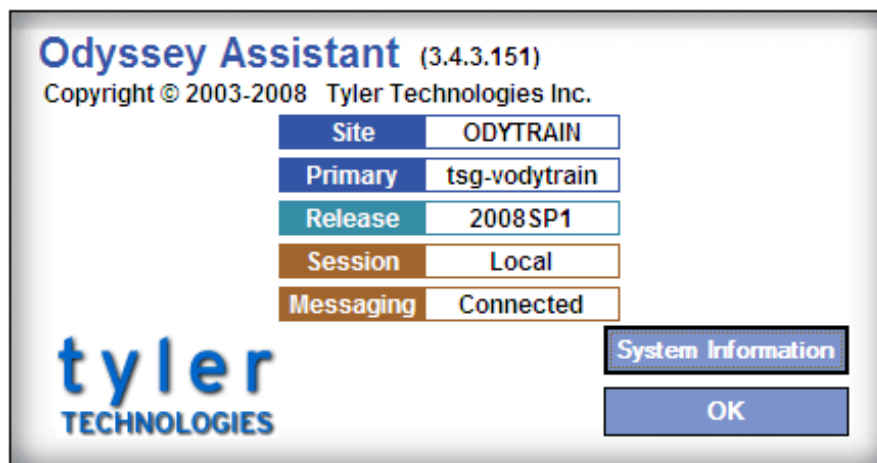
Odyssey Assistant (3.4.3.151)
Copyright © 2003-2008 Tyler Technologies Inc.

| Site | ODYTRAIN |
|---|---|
| Primary | tsg-vodytrain |
| Release | 2008SP1 |
| Session | Local |
| Messaging | Connected |

tyler
TECHNOLOGIES

System Information

OK